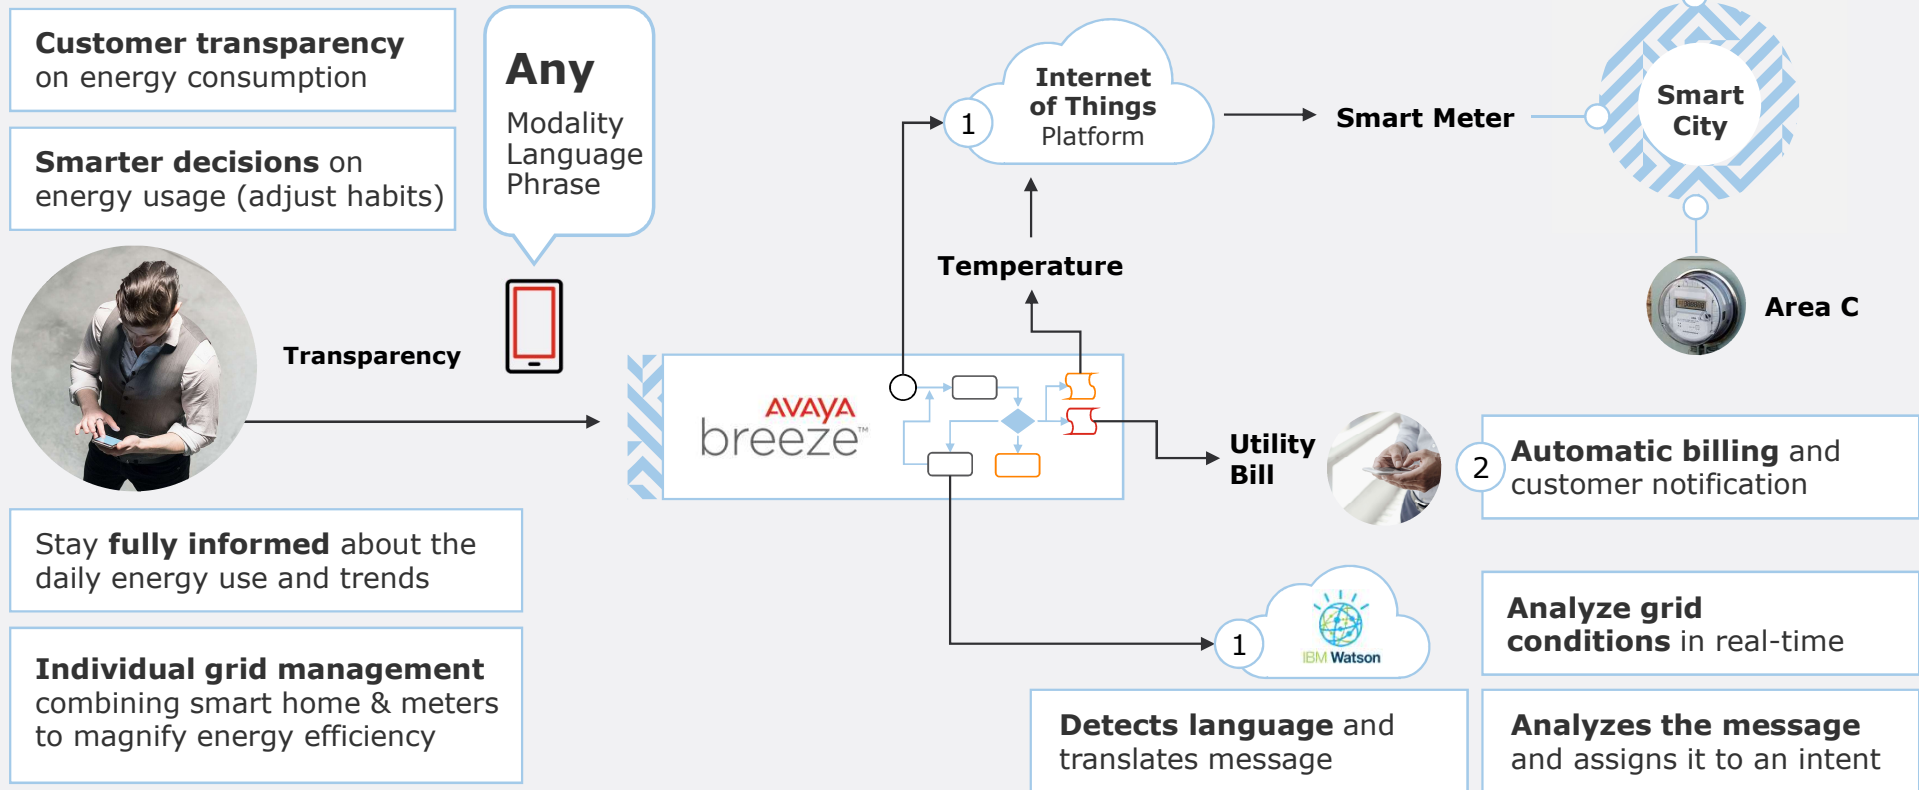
**Customer transparency** on energy consumption

**Smarter decisions** on energy usage (adjust habits)

**Any**
Modality
Language
Phrase

Transparency

Stay **fully informed** about the daily energy use and trends

**Individual grid management** combining smart home & meters to magnify energy efficiency

AVAYA
breeze™

1
Internet of Things
Platform

Temperature

Smart Meter

Smart City

Area C

Utility Bill

2
**Automatic billing** and customer notification

1
IBM Watson

**Analyze grid conditions** in real-time

**Detects language** and translates message

**Analyzes the message** and assigns it to an intent